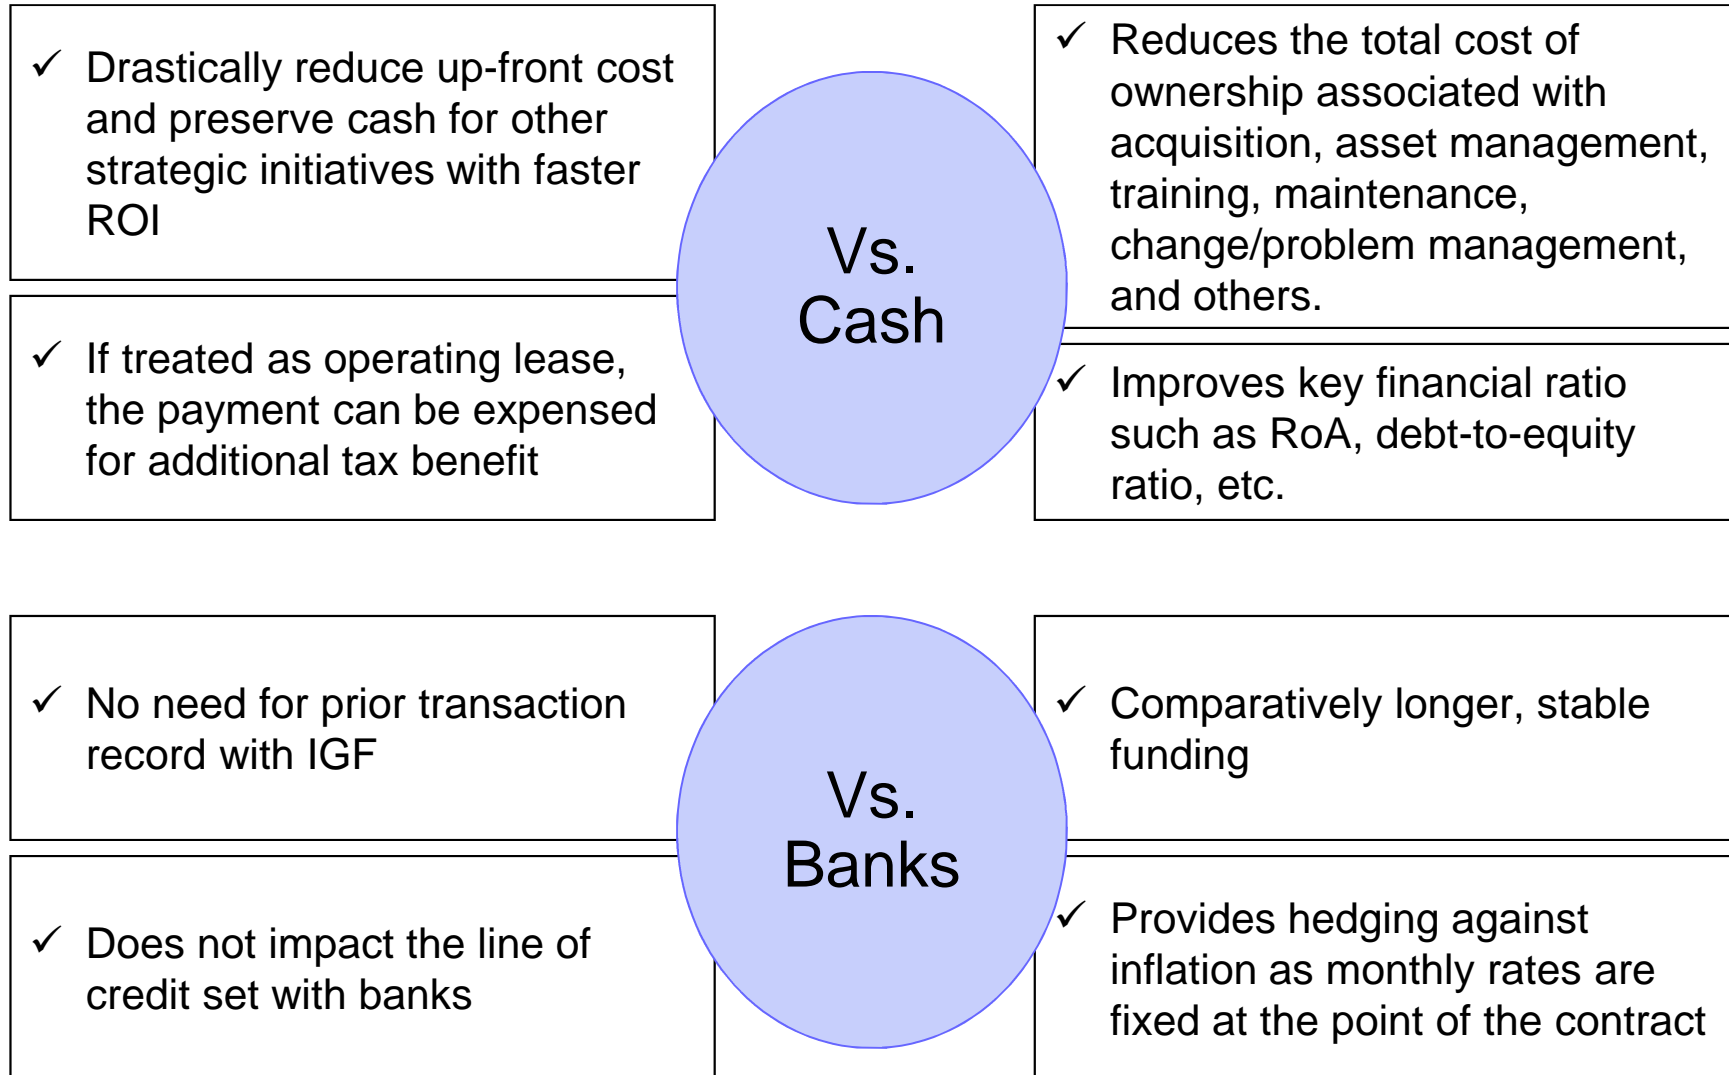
✓ Drastically reduce up-front cost and preserve cash for other strategic initiatives with faster ROI

✓ If treated as operating lease, the payment can be expensed for additional tax benefit

Vs. Cash

✓ Reduces the total cost of ownership associated with acquisition, asset management, training, maintenance, change/problem management, and others.

✓ Improves key financial ratio such as RoA, debt-to-equity ratio, etc.

✓ No need for prior transaction record with IGF

✓ Does not impact the line of credit set with banks

Vs. Banks

✓ Comparatively longer, stable funding

✓ Provides hedging against inflation as monthly rates are fixed at the point of the contract